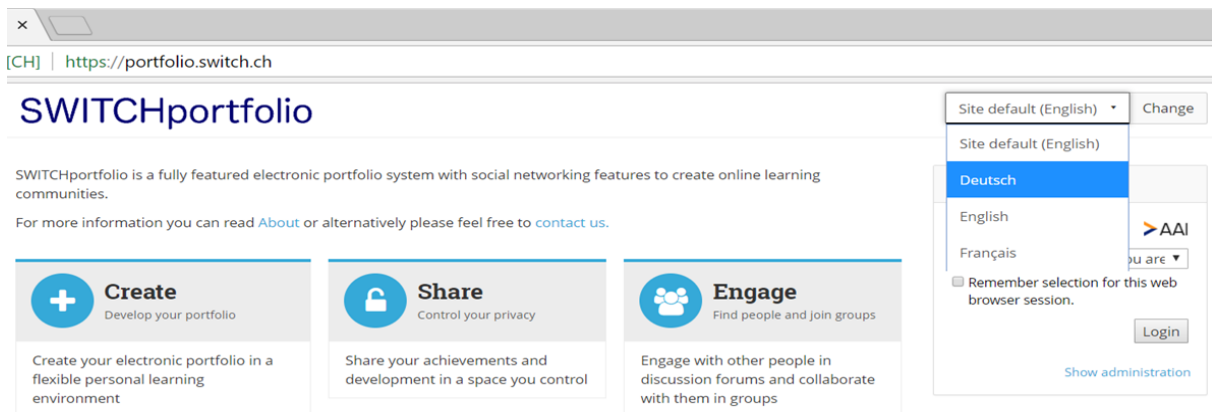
×

[CH] | https://portfolio.switch.ch

SWITCHportfolio

Site default (English) Change

Site default (English)
Deutsch
English
Français

SWITCHportfolio is a fully featured electronic portfolio system with social networking features to create online learning communities.

For more information you can read About or alternatively please feel free to contact us.

Create
Develop your portfolio

Create your electronic portfolio in a flexible personal learning environment

Share
Control your privacy

Share your achievements and development in a space you control

Engage
Find people and join groups

Engage with other people in discussion forums and collaborate with them in groups

>AAI

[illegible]ou are

Remember selection for this web browser session.

Login

Show administration